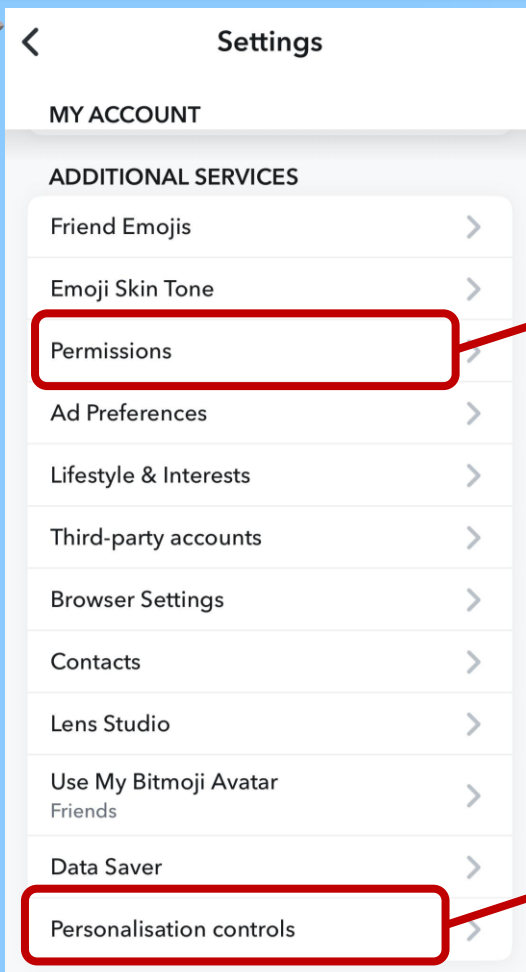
Settings

MY ACCOUNT

ADDITIONAL SERVICES

Friend Emojis

Emoji Skin Tone

Permissions

Ad Preferences

Lifestyle & Interests

Third-party accounts

Browser Settings

Contacts

Lens Studio

Use My Bitmoji Avatar
Friends

Data Saver

Personalisation controls